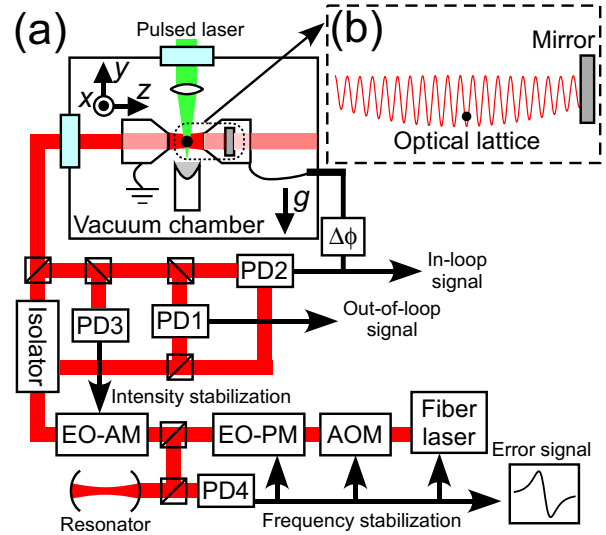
(a)
Pulsed laser
$y$
$x$
$z$
Vacuum chamber
$g$
$\Delta\phi$
(b)
Mirror
Optical lattice
PD2
In-loop signal
PD3
PD1
Out-of-loop signal
Isolator
Intensity stabilization
EO-AM
EO-PM
AOM
Fiber laser
Error signal
PD4
Resonator
Frequency stabilization